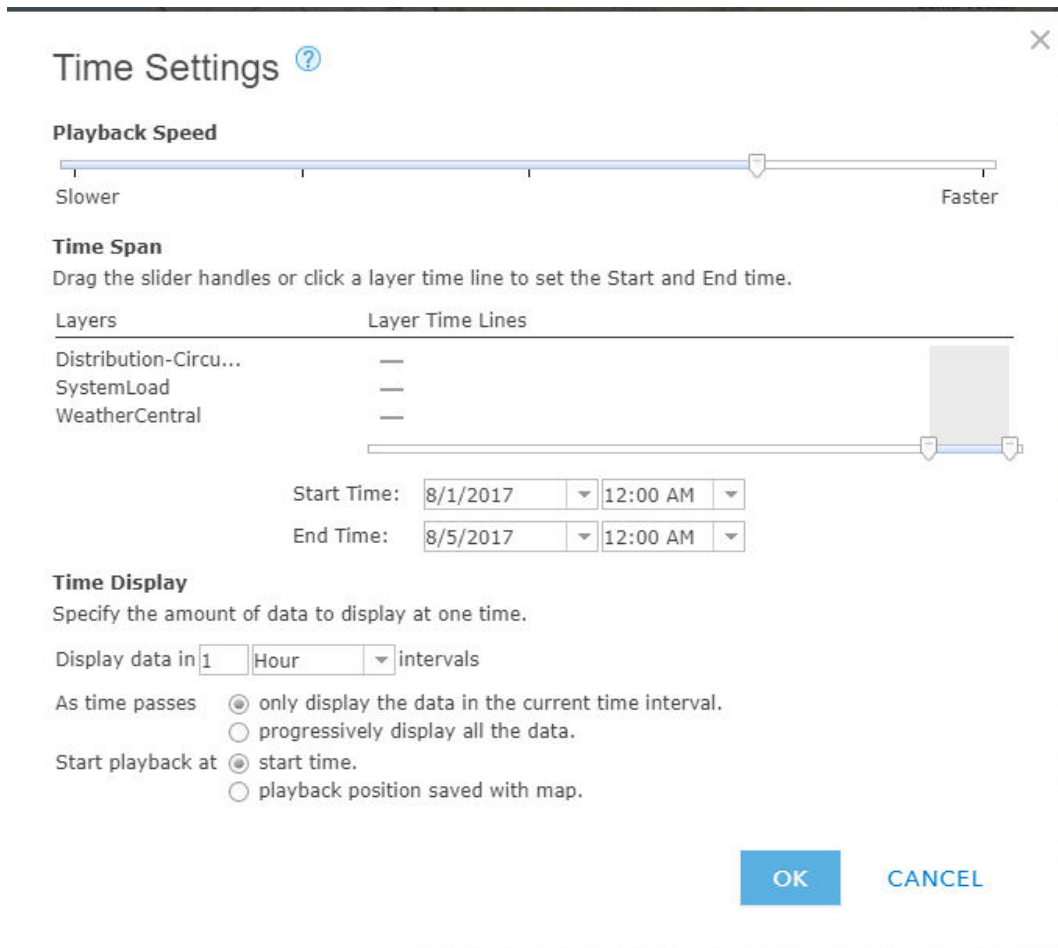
Time Settings ?

×

Playback Speed

Slower

Faster

Time Span

Drag the slider handles or click a layer time line to set the Start and End time.

| Layers | Layer Time Lines |
|---|---|
| Distribution-Circu... | — |
| SystemLoad | — |
| WeatherCentral | — |

Start Time: 8/1/2017 12:00 AM

End Time: 8/5/2017 12:00 AM

Time Display

Specify the amount of data to display at one time.

Display data in 1 Hour intervals

As time passes only display the data in the current time interval.
progressively display all the data.

Start playback at start time.
playback position saved with map.

OK CANCEL